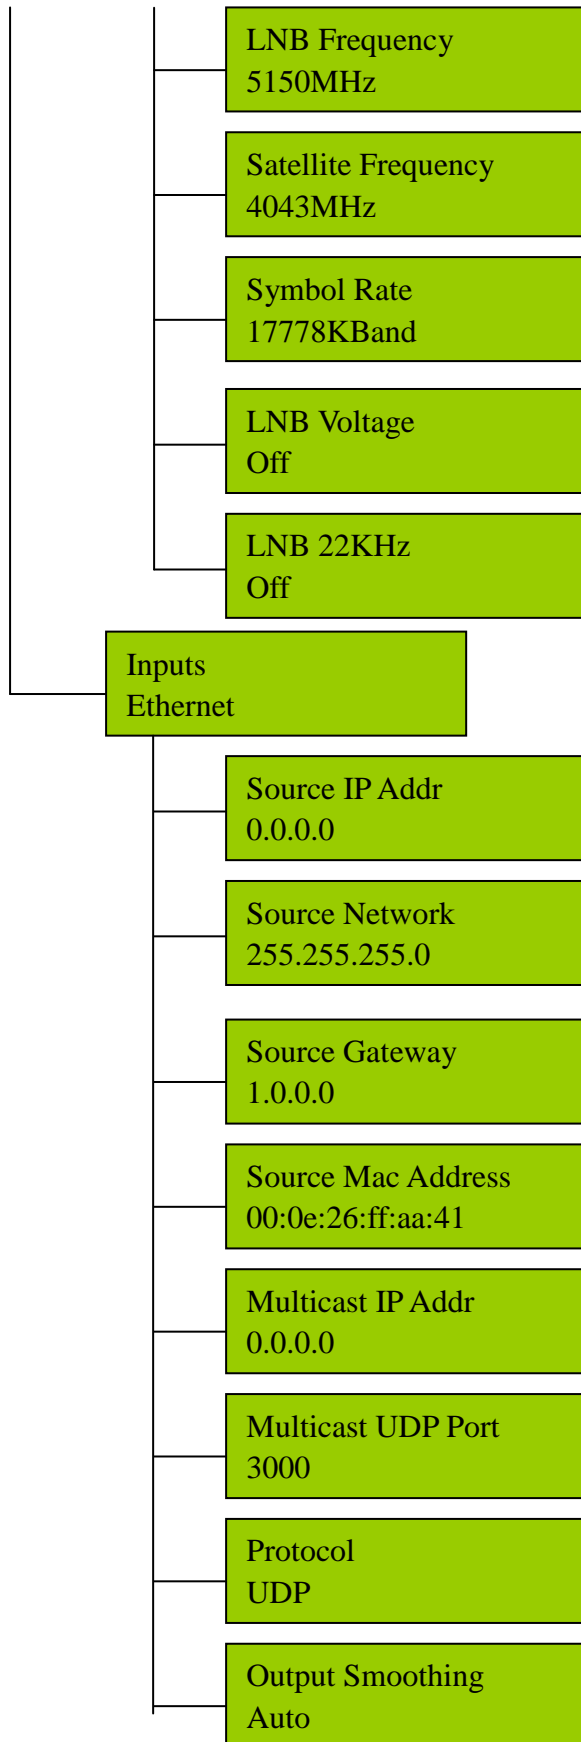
LNB Frequency
5150MHz

Satellite Frequency
4043MHz

Symbol Rate
17778KBand

LNB Voltage
Off

LNB 22KHz
Off

Inputs
Ethernet

Source IP Addr
0.0.0.0

Source Network
255.255.255.0

Source Gateway
1.0.0.0

Source Mac Address
00:0e:26:ff:aa:41

Multicast IP Addr
0.0.0.0

Multicast UDP Port
3000

Protocol
UDP

Output Smoothing
Auto